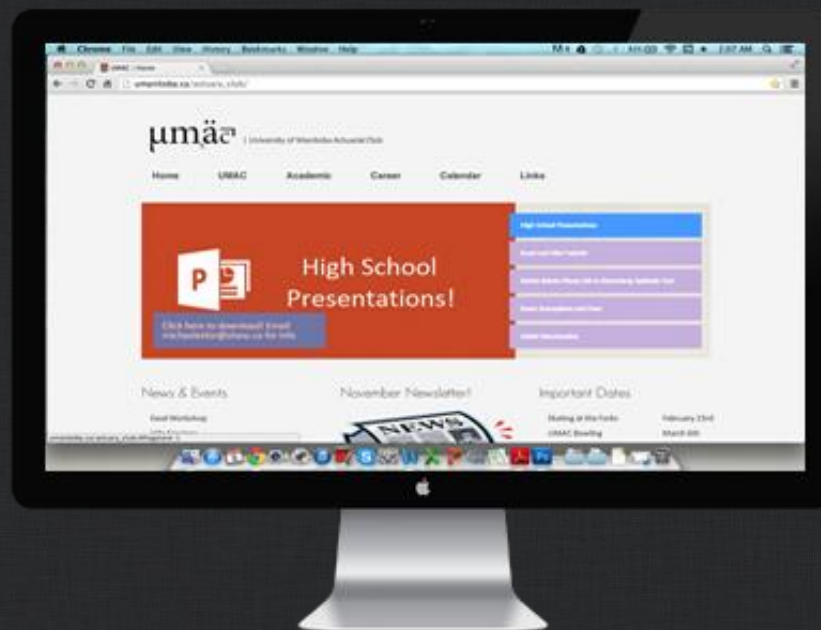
Chrome File Edit View History Bookmarks Window Help

2:07 AM

UMAC | Home

umanitoba.ca/actuary_club/

µmäc | University of Manitoba Actuarial Club

Home UMAC Academic Career Calendar Links

High School Presentations!

Click here to download! Email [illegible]@shaw.ca for info

High School Presentations

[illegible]

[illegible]

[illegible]

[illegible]

News & Events

Excel Workshop

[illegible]

November Newsletter!

NEWS

Important Dates

Skating at the Forks February 23rd

UMAC Bowling March 6th